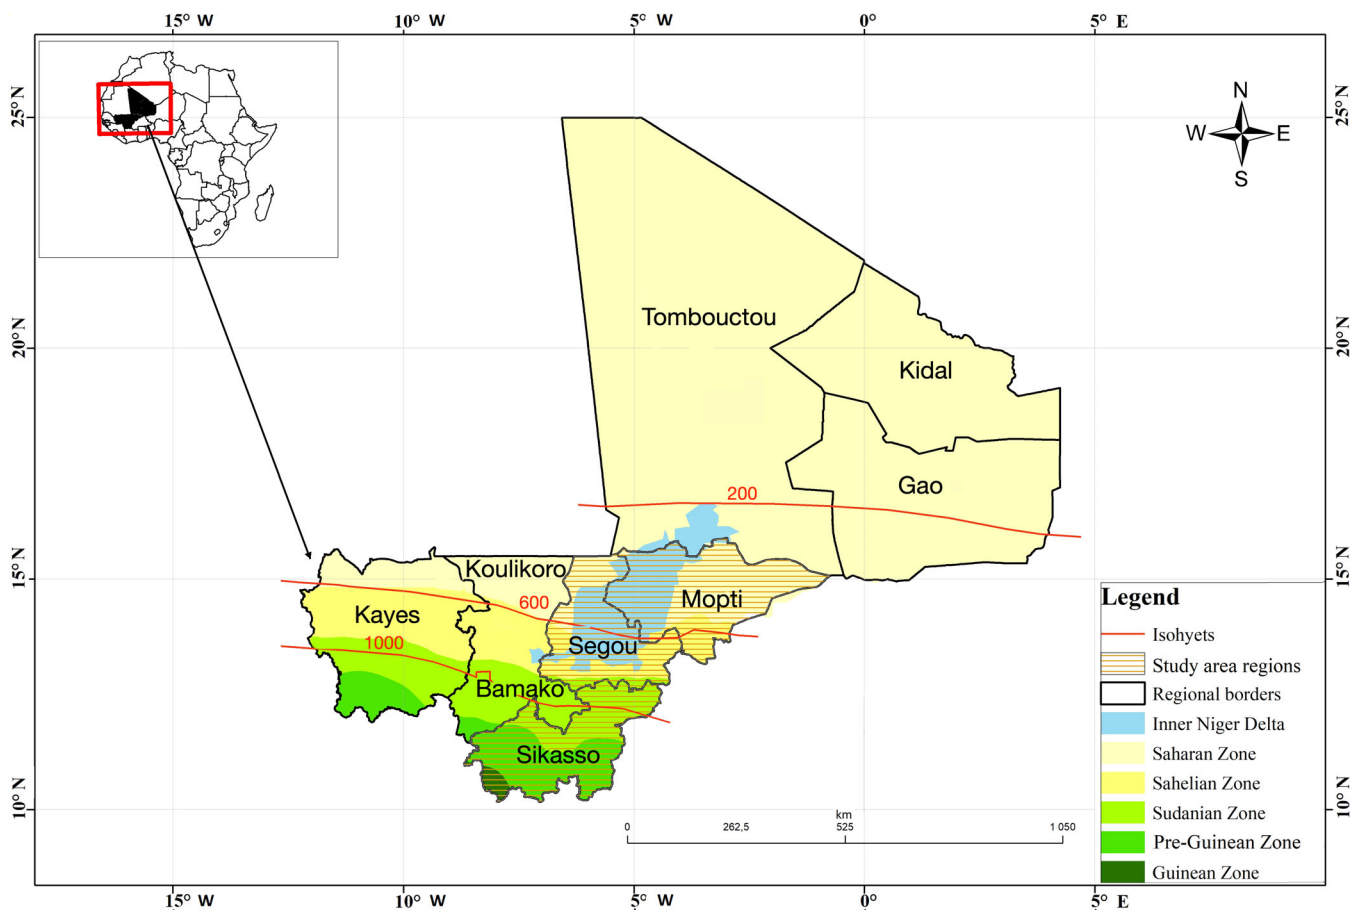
15° W 10° W 5° W 0° 5° E

25° N
20° N
15° N
10° N

N
W E
S

Tombouctou
Kidal
Gao
200
Koulikoro
Mopti
Kayes
600
Segou
1000
Bamako
Sikasso

Legend
Isohyets
Study area regions
Regional borders
Inner Niger Delta
Saharan Zone
Sahelian Zone
Sudanian Zone
Pre-Guinean Zone
Guinean Zone

km
0 262,5 525 1 050

15° W 10° W 5° W 0° 5° E